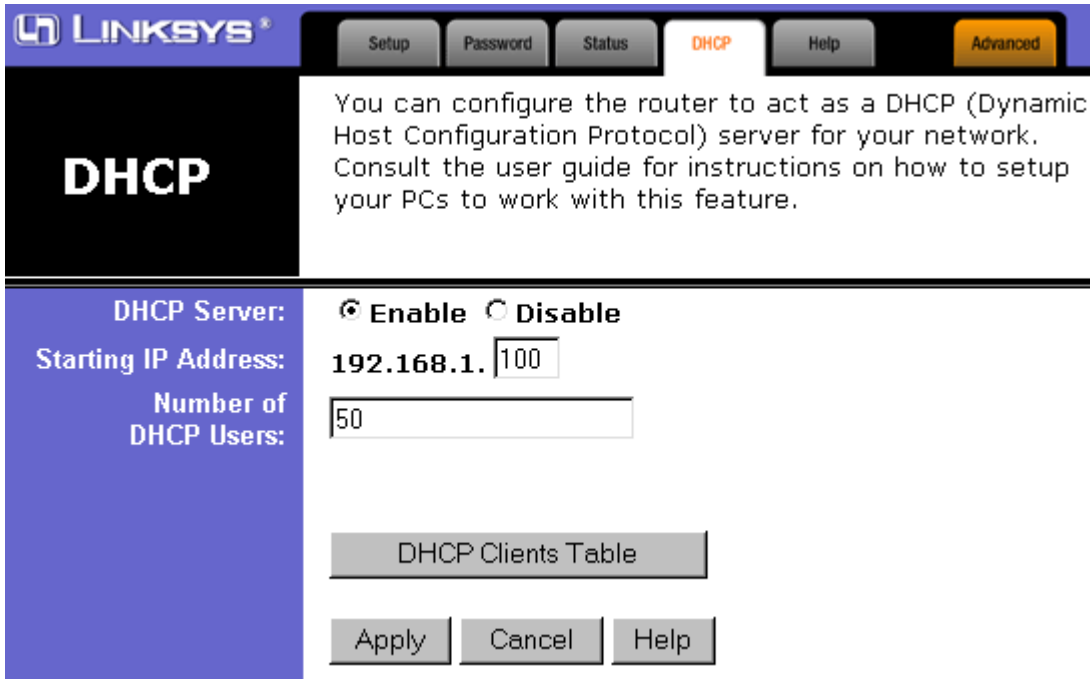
LINKSYS®

Setup | Password | Status | DHCP | Help | Advanced

DHCP

You can configure the router to act as a DHCP (Dynamic Host Configuration Protocol) server for your network. Consult the user guide for instructions on how to setup your PCs to work with this feature.

DHCP Server: Enable Disable

Starting IP Address: 192.168.1. 100

Number of DHCP Users: 50

DHCP Clients Table

Apply Cancel Help